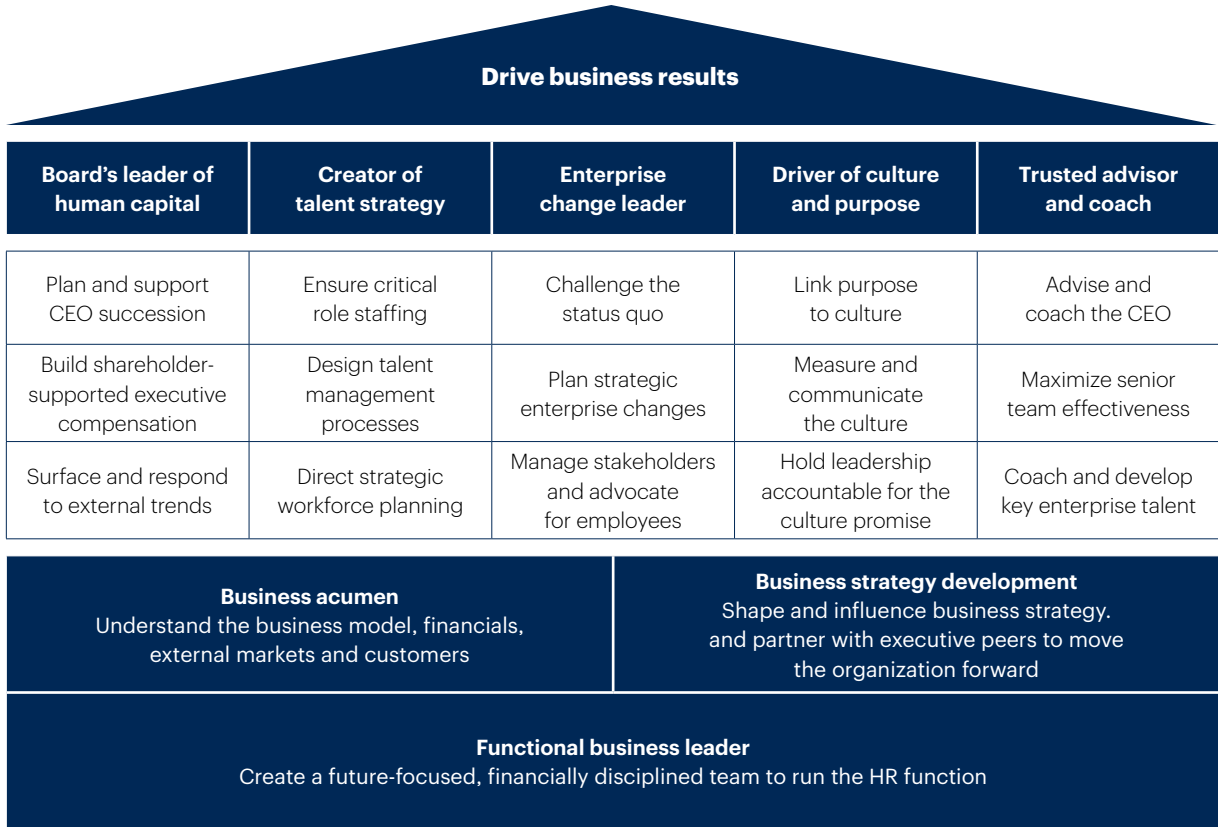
Drive business results

| Board's leader of human capital | Creator of talent strategy | Enterprise change leader | Driver of culture and purpose | Trusted advisor and coach |
|---|---|---|---|---|
| Plan and support CEO succession | Ensure critical role staffing | Challenge the status quo | Link purpose to culture | Advise and coach the CEO |
| Build shareholder-supported executive compensation | Design talent management processes | Plan strategic enterprise changes | Measure and communicate the culture | Maximize senior team effectiveness |
| Surface and respond to external trends | Direct strategic workforce planning | Manage stakeholders and advocate for employees | Hold leadership accountable for the culture promise | Coach and develop key enterprise talent |

Business acumen
Understand the business model, financials, external markets and customers

Business strategy development
Shape and influence business strategy. and partner with executive peers to move the organization forward

Functional business leader
Create a future-focused, financially disciplined team to run the HR function